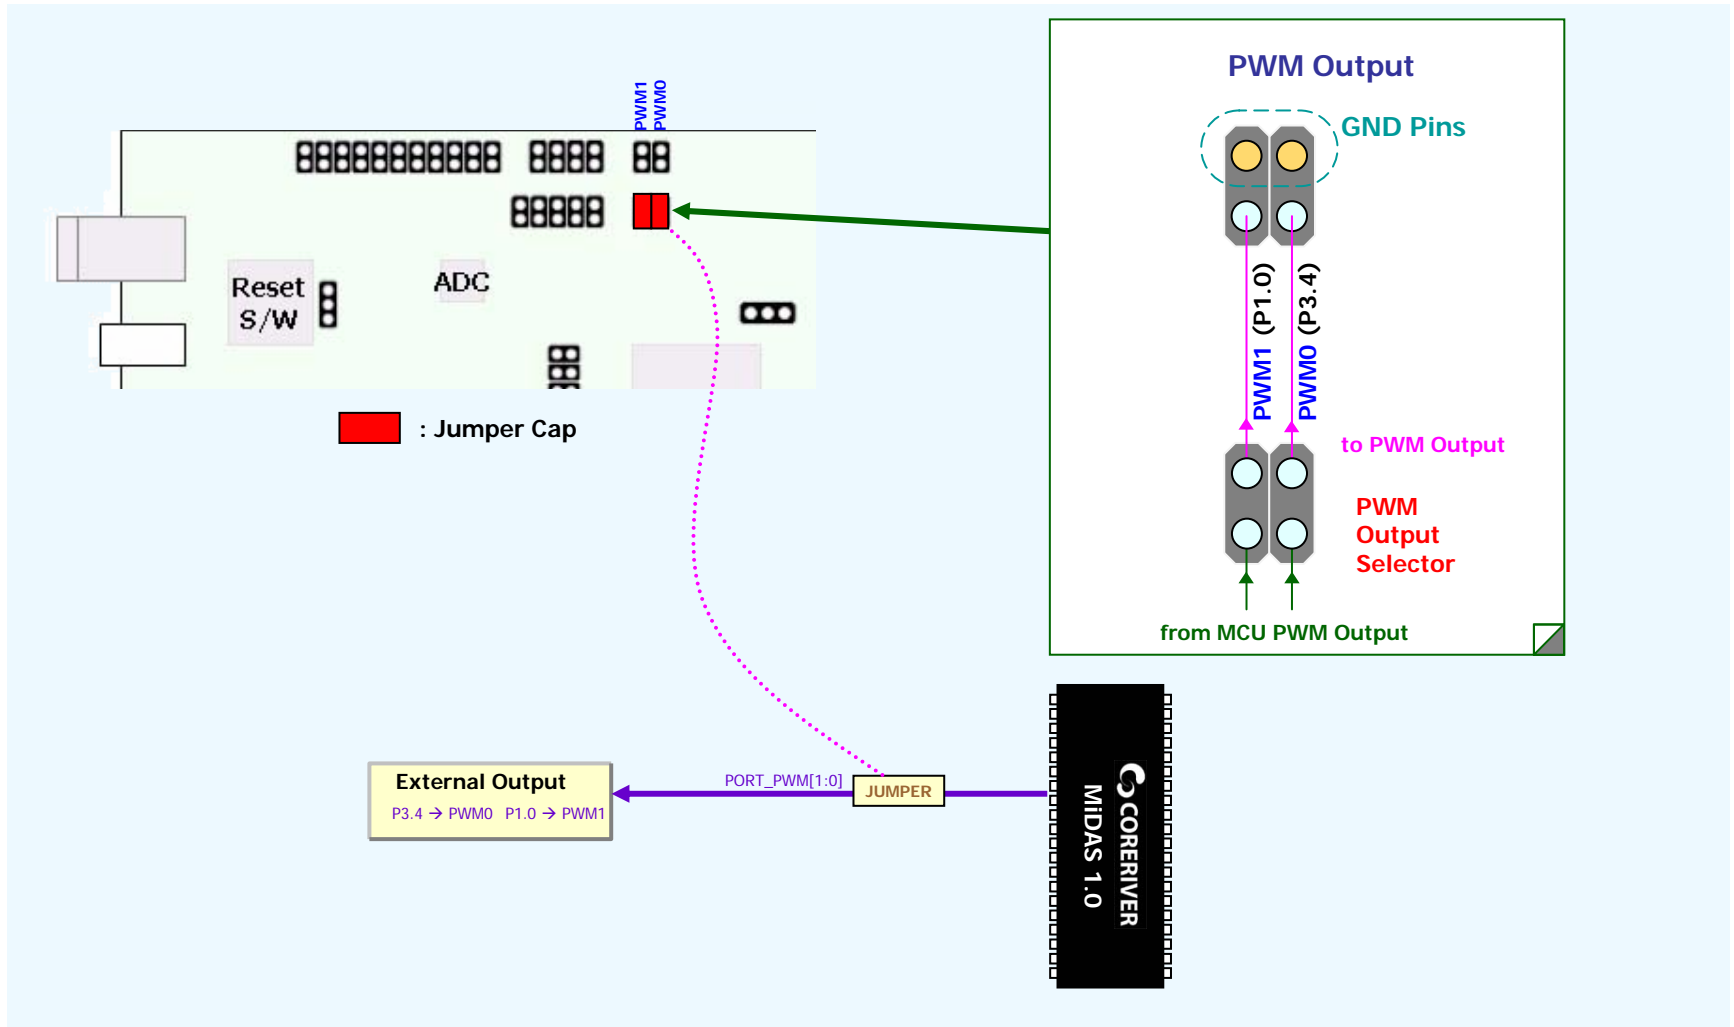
PWM1
PWM0

Reset
S/W

ADC

: Jumper Cap

PWM Output

GND Pins

PWM1 (P1.0)

PWM0 (P3.4)

to PWM Output

PWM
Output
Selector

from MCU PWM Output

External Output
P3.4 → PWM0 P1.0 → PWM1

PORT_PWM[1:0]

JUMPER

CORERIVER
MiDAS 1.0